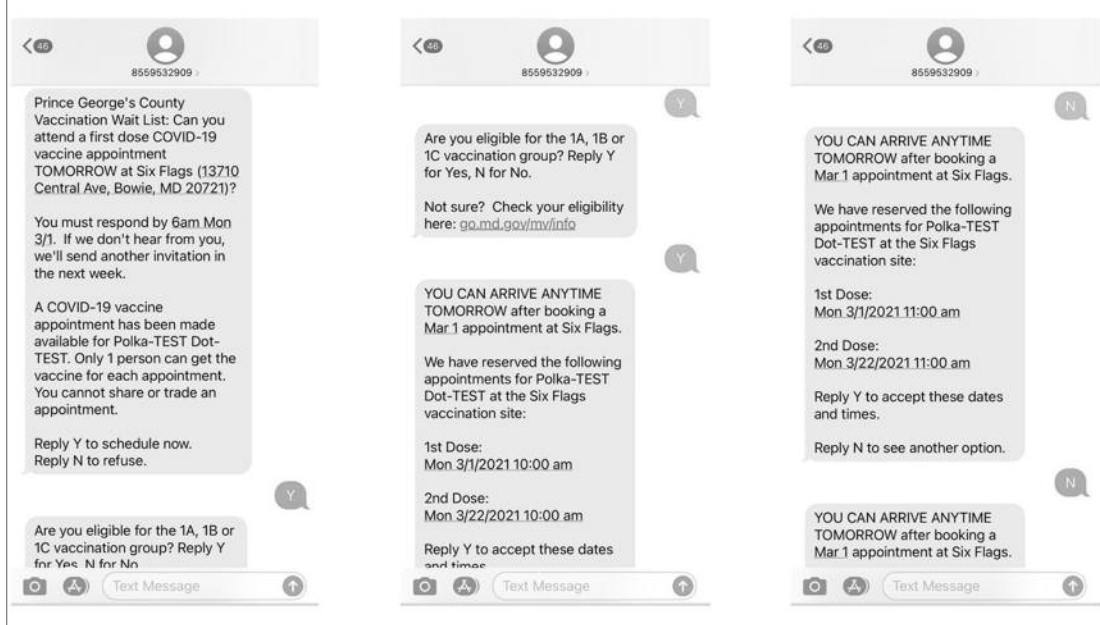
46

8559532909

Prince George's County Vaccination Wait List: Can you attend a first dose COVID-19 vaccine appointment TOMORROW at Six Flags (13710 Central Ave, Bowie, MD 20721)?

You must respond by 6am Mon 3/1. If we don't hear from you, we'll send another invitation in the next week.

A COVID-19 vaccine appointment has been made available for Polka-TEST Dot-TEST. Only 1 person can get the vaccine for each appointment. You cannot share or trade an appointment.

Reply Y to schedule now. Reply N to refuse.

Y

Are you eligible for the 1A, 1B or 1C vaccination group? Reply Y for Yes, N for No

Text Message

46

8559532909

Y

Are you eligible for the 1A, 1B or 1C vaccination group? Reply Y for Yes, N for No.

Not sure? Check your eligibility here: go.md.gov/mv/info

Y

YOU CAN ARRIVE ANYTIME TOMORROW after booking a Mar 1 appointment at Six Flags.

We have reserved the following appointments for Polka-TEST Dot-TEST at the Six Flags vaccination site:

1st Dose:
Mon 3/1/2021 10:00 am

2nd Dose:
Mon 3/22/2021 10:00 am

Reply Y to accept these dates and times

Text Message

46

8559532909

N

YOU CAN ARRIVE ANYTIME TOMORROW after booking a Mar 1 appointment at Six Flags.

We have reserved the following appointments for Polka-TEST Dot-TEST at the Six Flags vaccination site:

1st Dose:
Mon 3/1/2021 11:00 am

2nd Dose:
Mon 3/22/2021 11:00 am

Reply Y to accept these dates and times.

Reply N to see another option.

N

YOU CAN ARRIVE ANYTIME TOMORROW after booking a Mar 1 appointment at Six Flags.

Text Message